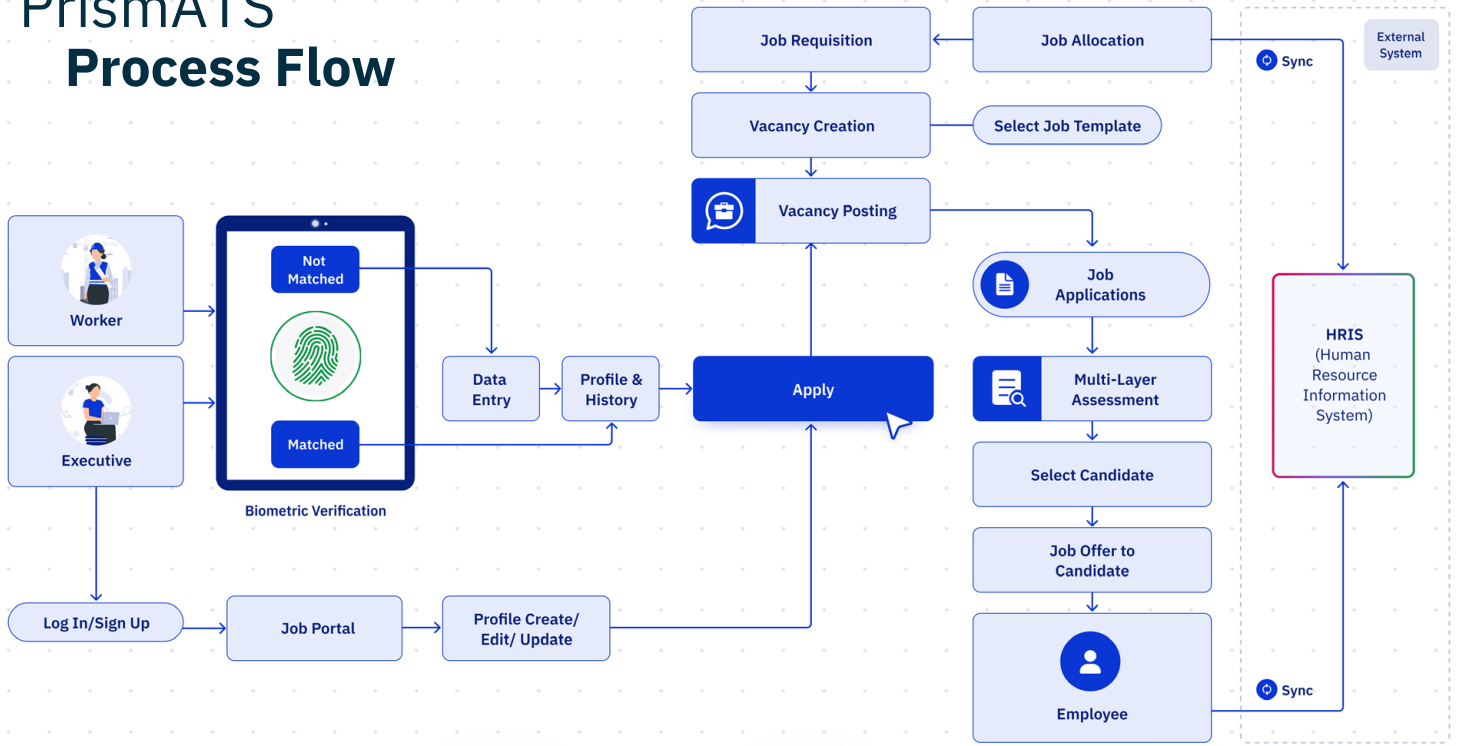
PrismATS
Process Flow

Job Requisition
Job Allocation
Sync
External System
Vacancy Creation
Select Job Template
Vacancy Posting
Worker
Not Matched
Matched
Biometric Verification
Executive
Data Entry
Profile & History
Apply
Job Applications
Multi-Layer Assessment
Select Candidate
Job Offer to Candidate
Employee
HRIS (Human Resource Information System)
Sync
Log In/Sign Up
Job Portal
Profile Create/ Edit/ Update